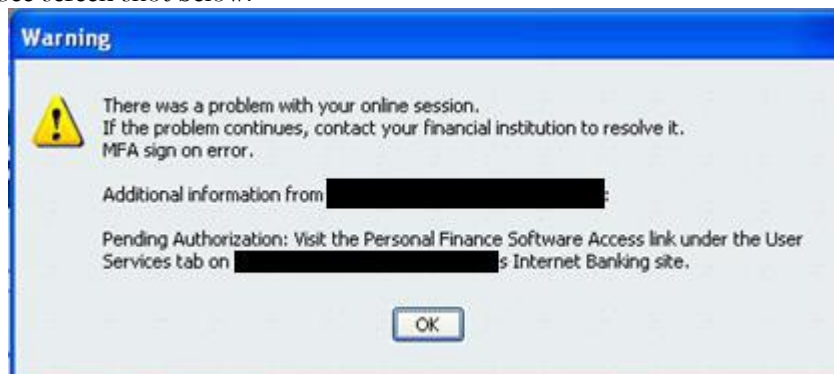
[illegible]

Warning

There was a problem with your online session.
If the problem continues, contact your financial institution to resolve it.
MFA sign on error.

Additional information from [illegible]:

Pending Authorization: Visit the Personal Finance Software Access link under the User Services tab on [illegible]s Internet Banking site.

OK